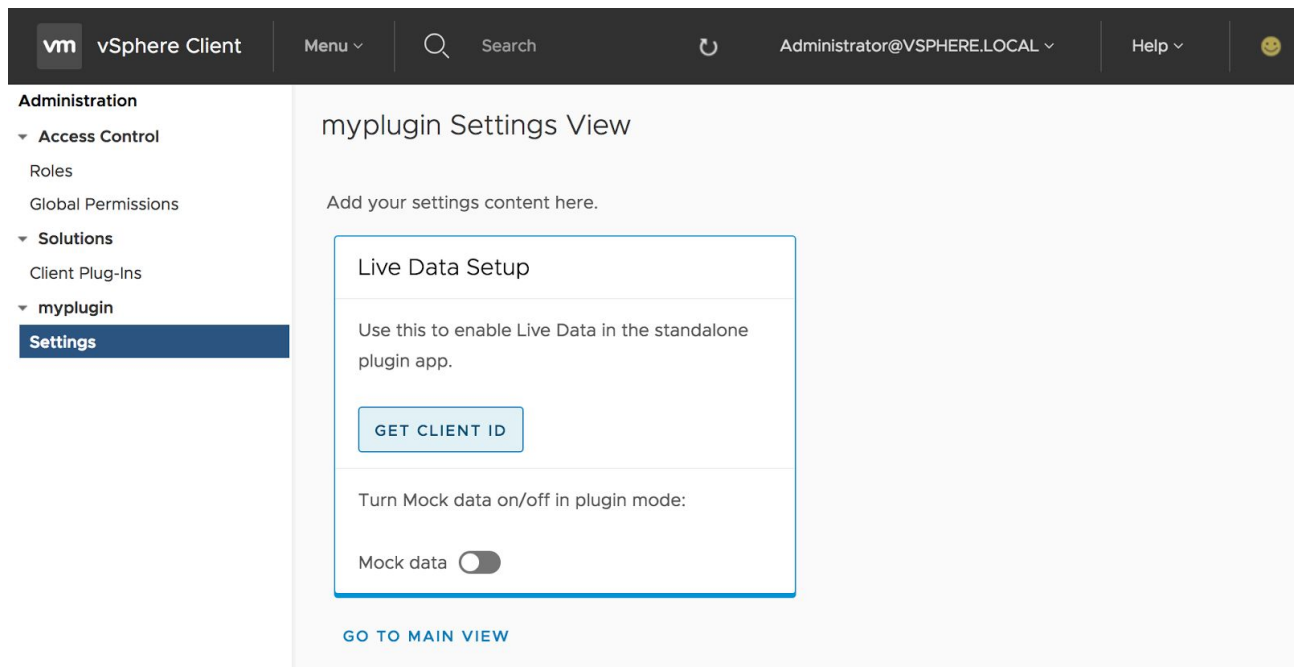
vm vSphere Client
Menu
Search
Administrator@VSPHERE.LOCAL
Help

Administration
Access Control
Roles
Global Permissions
Solutions
Client Plug-Ins
myplugin
Settings

myplugin Settings View

Add your settings content here.

Live Data Setup

Use this to enable Live Data in the standalone plugin app.

GET CLIENT ID

Turn Mock data on/off in plugin mode:

Mock data

GO TO MAIN VIEW